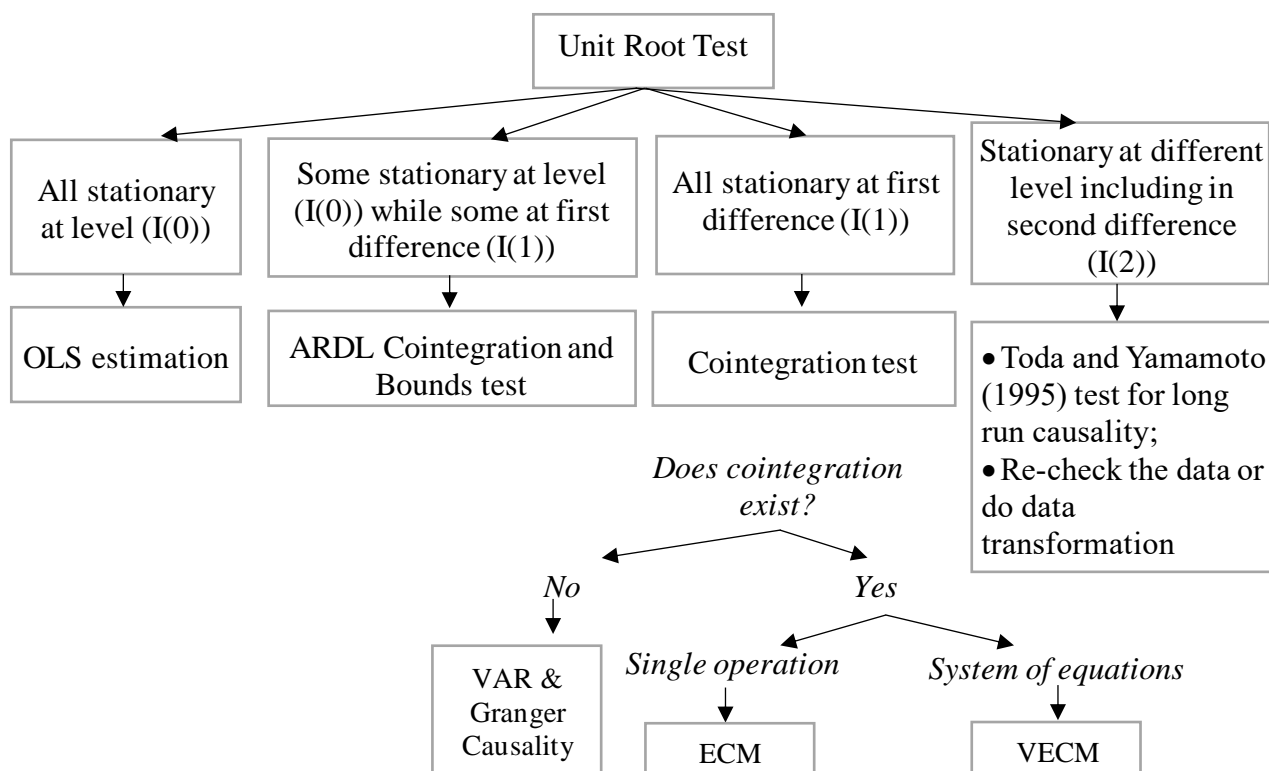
Unit Root Test

All stationary at level (I(0))

Some stationary at level (I(0)) while some at first difference (I(1))

All stationary at first difference (I(1))

Stationary at different level including in second difference (I(2))

OLS estimation

ARDL Cointegration and Bounds test

Cointegration test

• Toda and Yamamoto (1995) test for long run causality;
• Re-check the data or do data transformation

*Does cointegration exist?*

*No*

*Yes*

VAR & Granger Causality

*Single operation*

*System of equations*

ECM

VECM